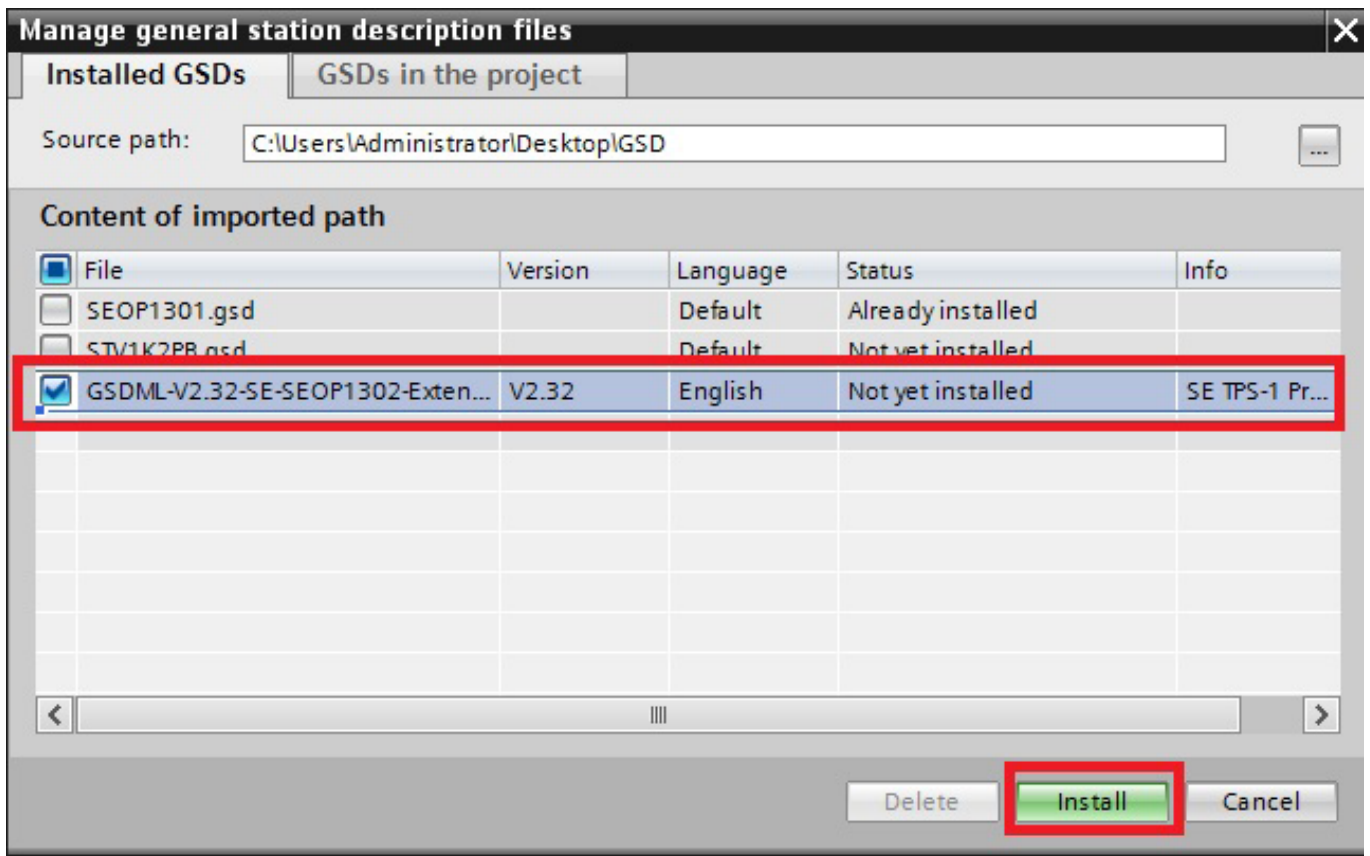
Manage general station description files

Installed GSDs | GSDs in the project

Source path: C:\Users\Administrator\Desktop\GSD ...

Content of imported path

| File | Version | Language | Status | Info |
|---|---|---|---|---|
| SEOP1301.gsd | | Default | Already installed | |
| STV1K2PB.gsd | | Default | Not yet installed | |
| GSDML-V2.32-SE-SEOP1302-Exten... | V2.32 | English | Not yet installed | SE TPS-1 Pr... |

Delete Install Cancel